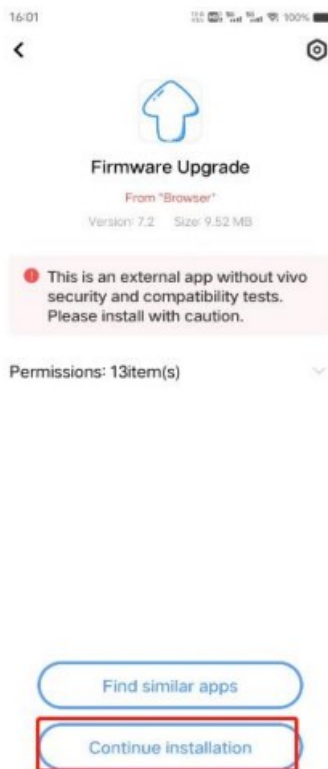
16:01

100%

<

Firmware Upgrade

From "Browser"

Version: 7.2 Size: 9.52 MB

This is an external app without vivo security and compatibility tests. Please install with caution.

Permissions: 13item(s)

Find similar apps

Continue installation